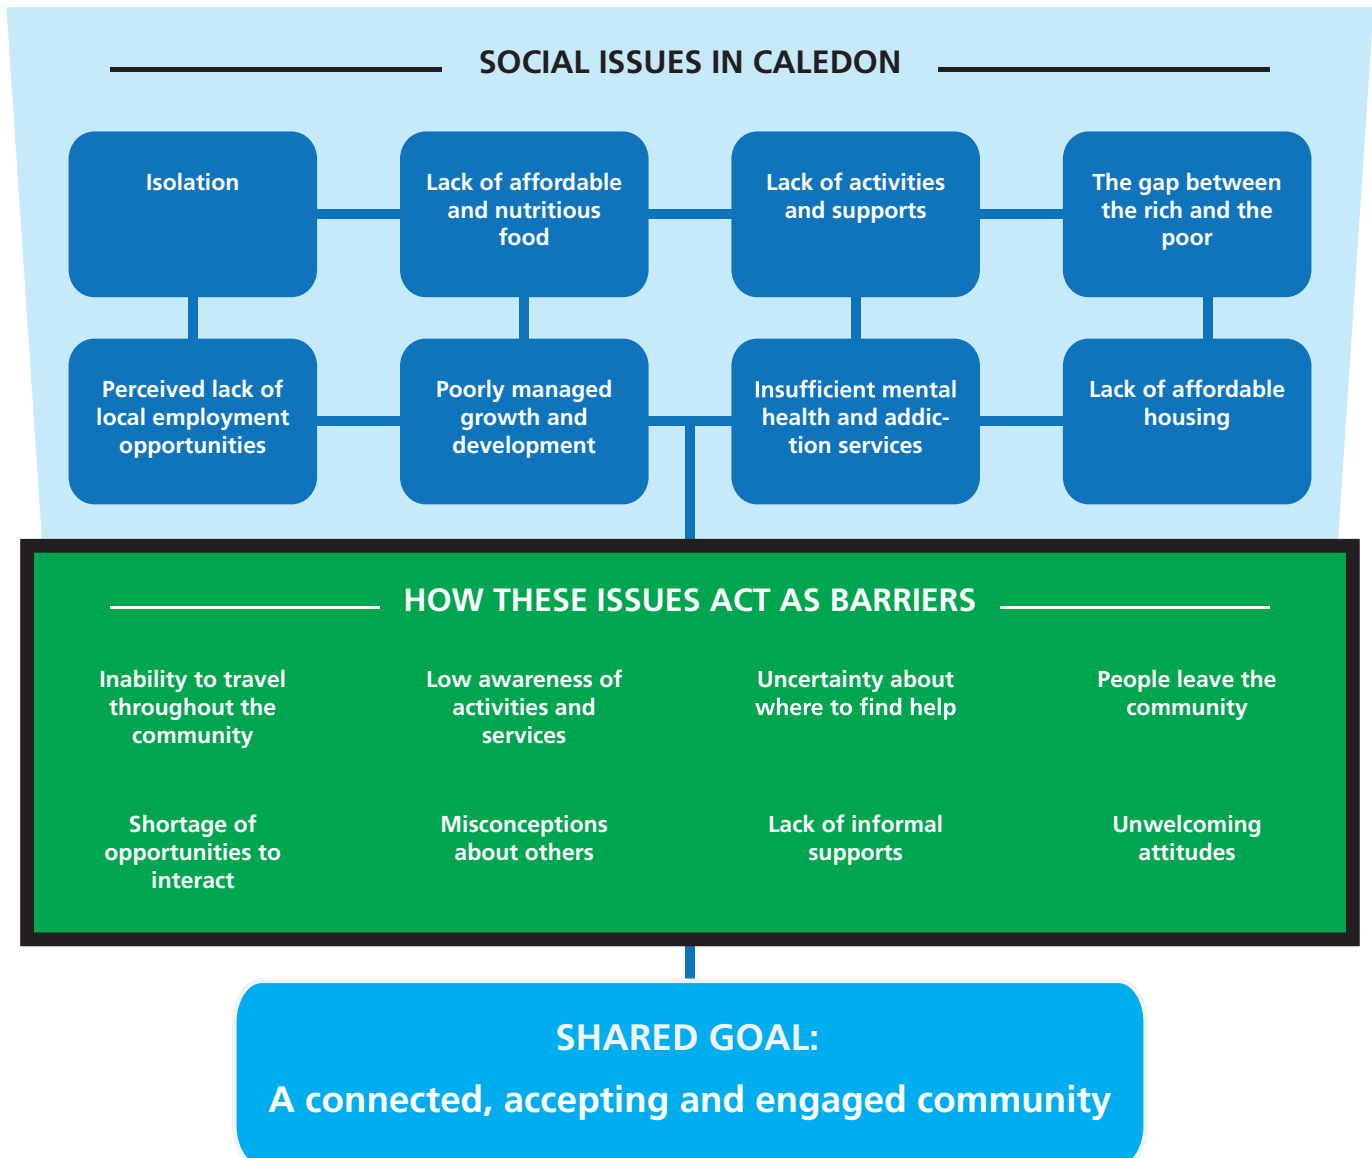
SOCIAL ISSUES IN CALEDON

Isolation

Lack of affordable and nutritious food

Lack of activities and supports

The gap between the rich and the poor

Perceived lack of local employment opportunities

Poorly managed growth and development

Insufficient mental health and addiction services

Lack of affordable housing

HOW THESE ISSUES ACT AS BARRIERS

Inability to travel throughout the community

Low awareness of activities and services

Uncertainty about where to find help

People leave the community

Shortage of opportunities to interact

Misconceptions about others

Lack of informal supports

Unwelcoming attitudes

SHARED GOAL:

A connected, accepting and engaged community